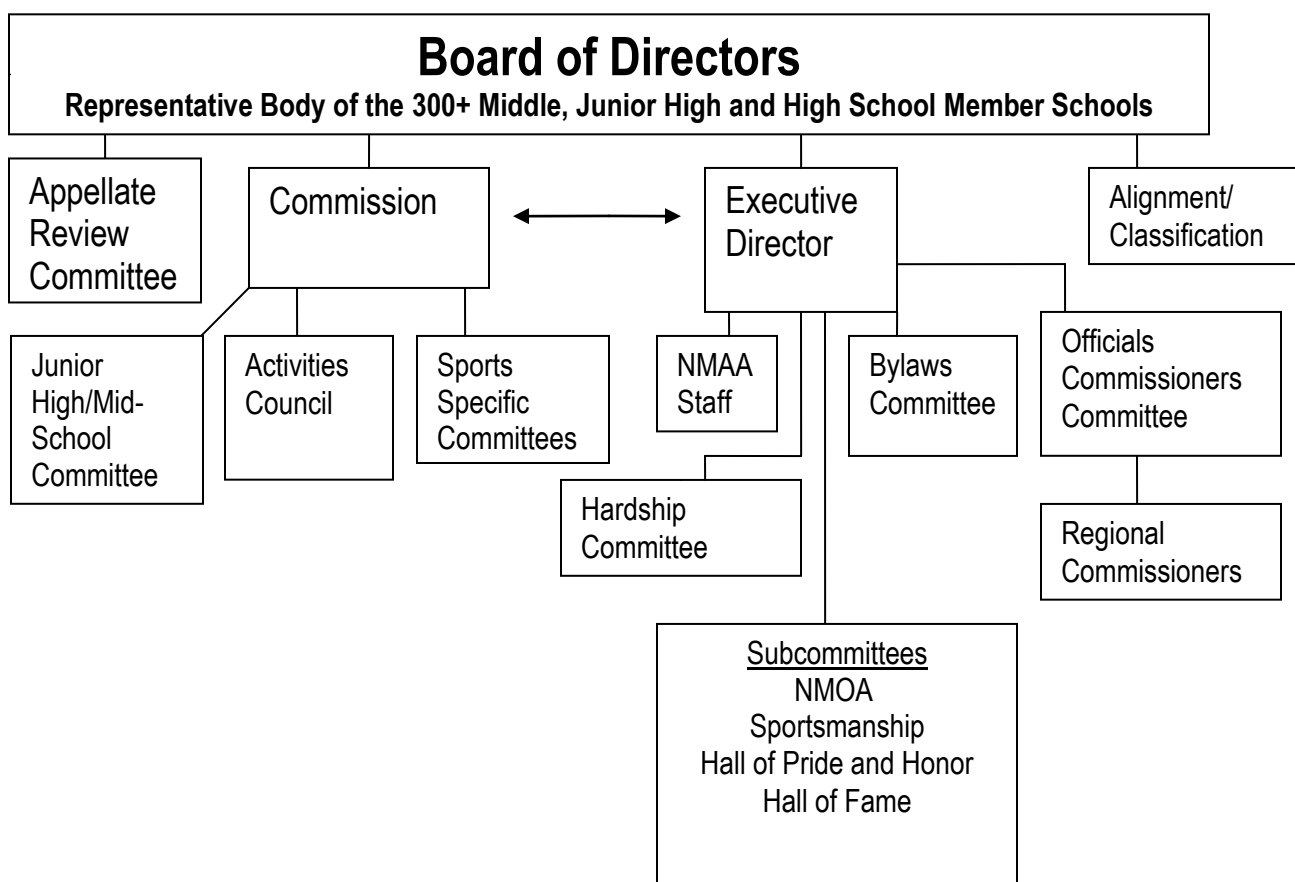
Board of Directors
Representative Body of the 300+ Middle, Junior High and High School Member Schools

Appellate Review Committee

Commission

Executive Director

Alignment/ Classification

Junior High/Mid-School Committee

Activities Council

Sports Specific Committees

NMAA Staff

Bylaws Committee

Officials Commissioners Committee

Hardship Committee

Regional Commissioners

Subcommittees
NMOA
Sportsmanship
Hall of Pride and Honor
Hall of Fame